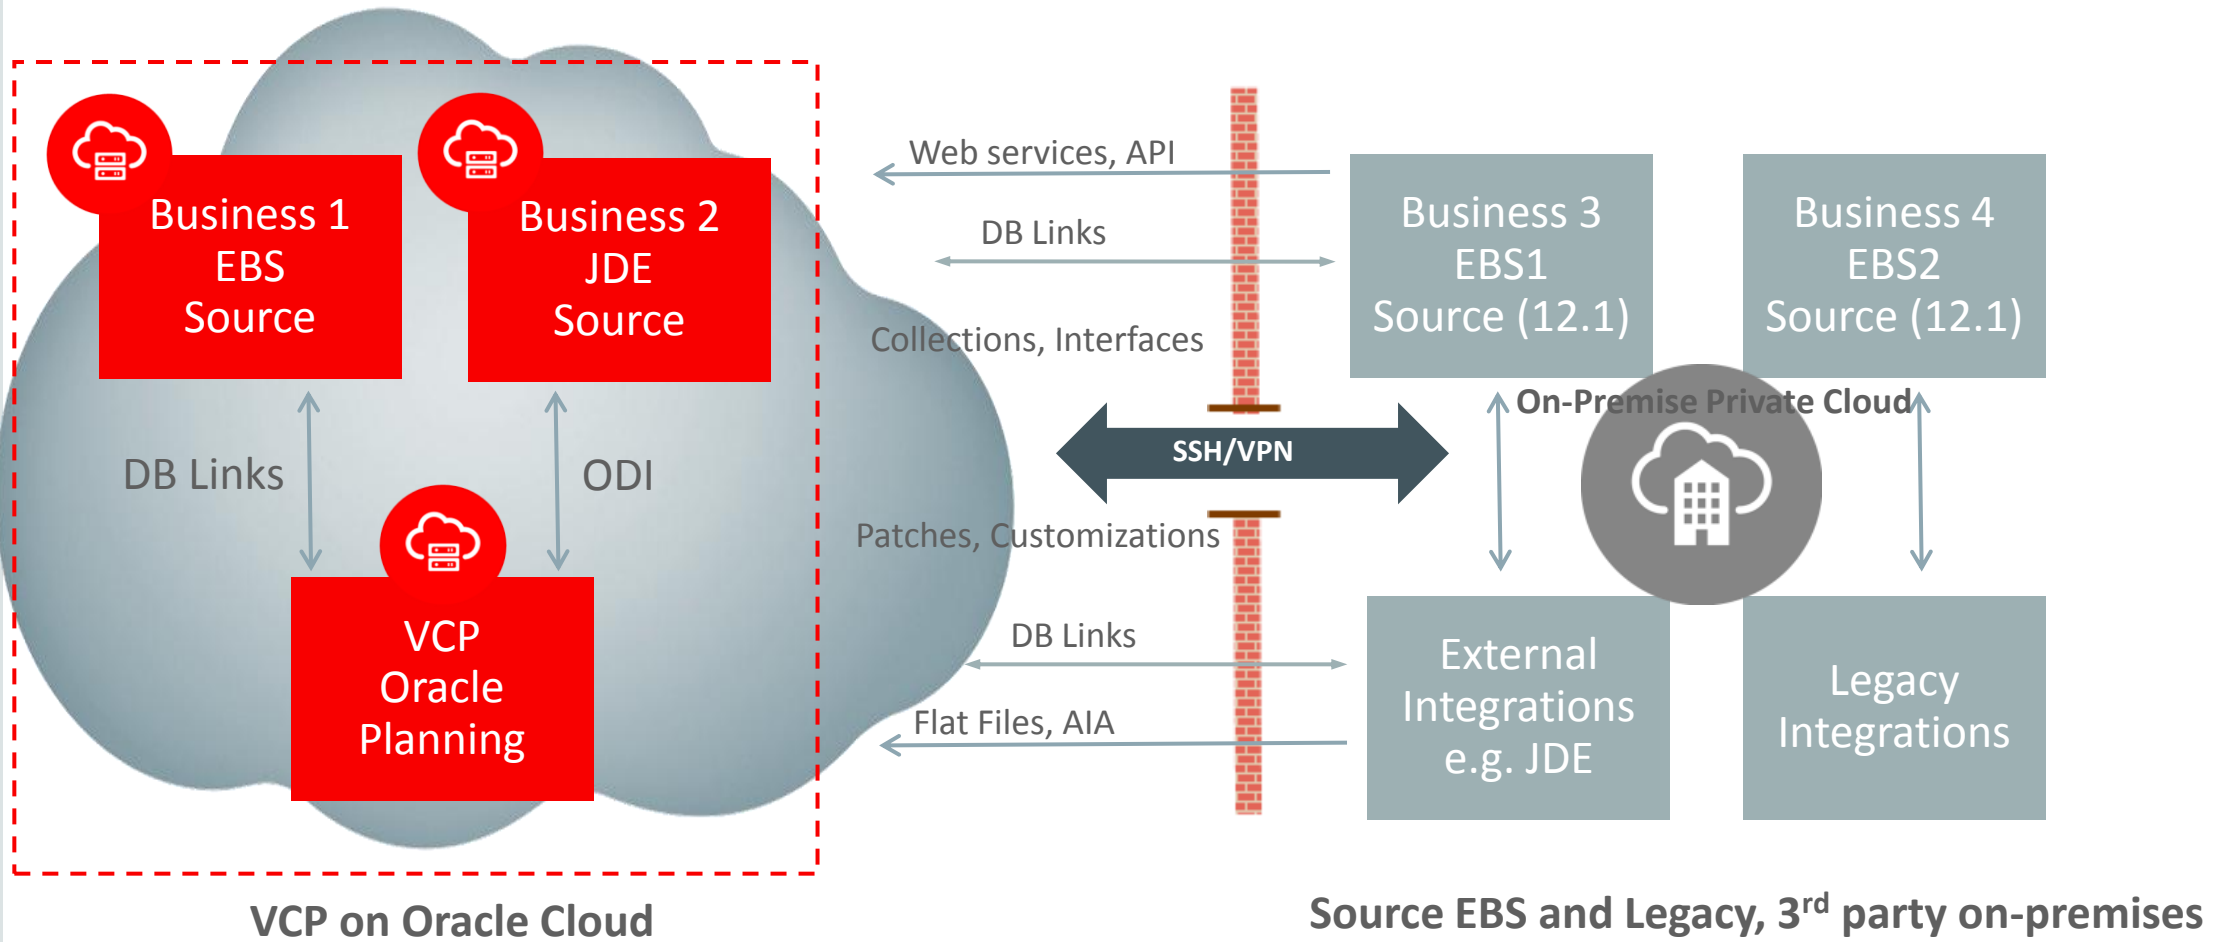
Business 1
EBS
Source

Business 2
JDE
Source

DB Links

ODI

VCP
Oracle
Planning

VCP on Oracle Cloud

Web services, API

DB Links

Collections, Interfaces

SSH/VPN

Patches, Customizations

DB Links

Flat Files, AIA

Business 3
EBS1
Source (12.1)

Business 4
EBS2
Source (12.1)

On-Premise Private Cloud

External
Integrations
e.g. JDE

Legacy
Integrations

Source EBS and Legacy, 3$^{rd}$ party on-premises